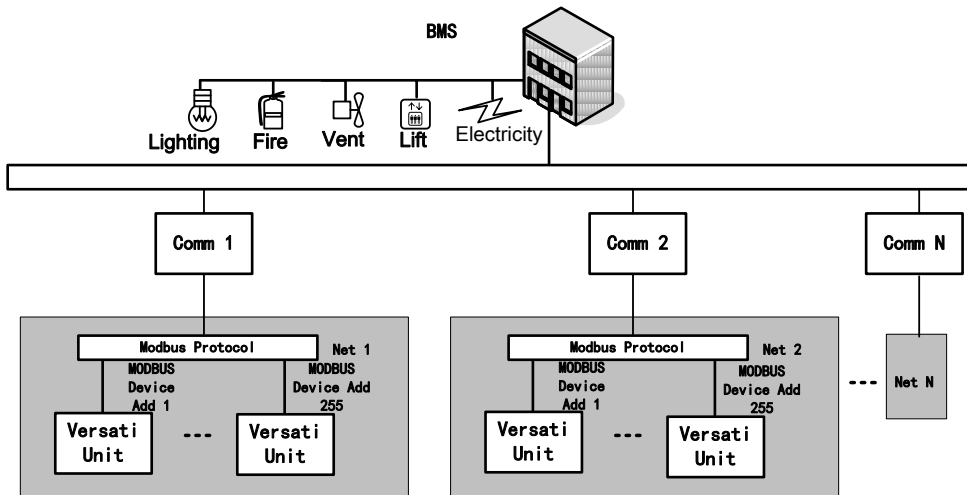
BMS

Lighting Fire Vent Lift Electricity

Comm 1

Comm 2

Comm N

Modbus Protocol

Net 1

MODBUS Device Add 1

MODBUS Device Add 255

Versati Unit

---

Versati Unit

Modbus Protocol

Net 2

MODBUS Device Add 1

MODBUS Device Add 255

Versati Unit

---

Versati Unit

---

Net N